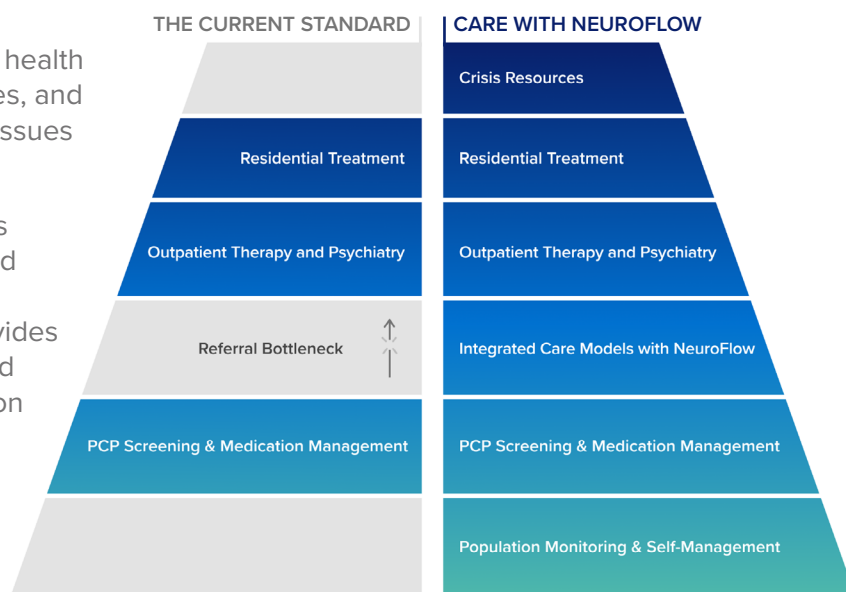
health
es, and
ssues

s
d

vides
d
on

THE CURRENT STANDARD

Residential Treatment

Outpatient Therapy and Psychiatry

Referral Bottleneck

PCP Screening & Medication Management

CARE WITH NEUROFLOW

Crisis Resources

Residential Treatment

Outpatient Therapy and Psychiatry

Integrated Care Models with NeuroFlow

PCP Screening & Medication Management

Population Monitoring & Self-Management